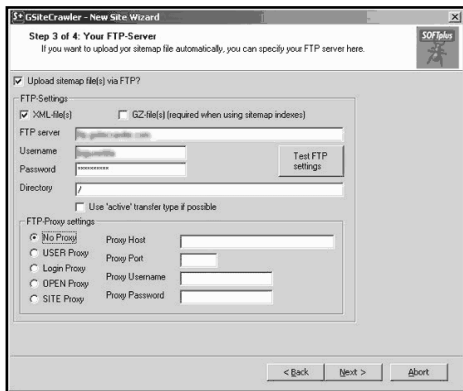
GSiteCrawler - New Site Wizard

Step 3 of 4: Your FTP-Server
If you want to upload yor sitemap file automatically, you can specify yor FTP server here.

SOFTplus

Upload sitemap file(s) via FTP?

FTP-Settings

XML-file(s)

GZ-file(s) (required when using sitemap indexes)

FTP server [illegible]

Username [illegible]

Password **********

Test FTP settings

Directory /

Use 'active' transfer type if possible

FTP-Proxy settings

No Proxy

USER Proxy

Login Proxy

OPEN Proxy

SITE Proxy

Proxy Host

Proxy Port

Proxy Username

Proxy Password

< Back

Next >

Abort